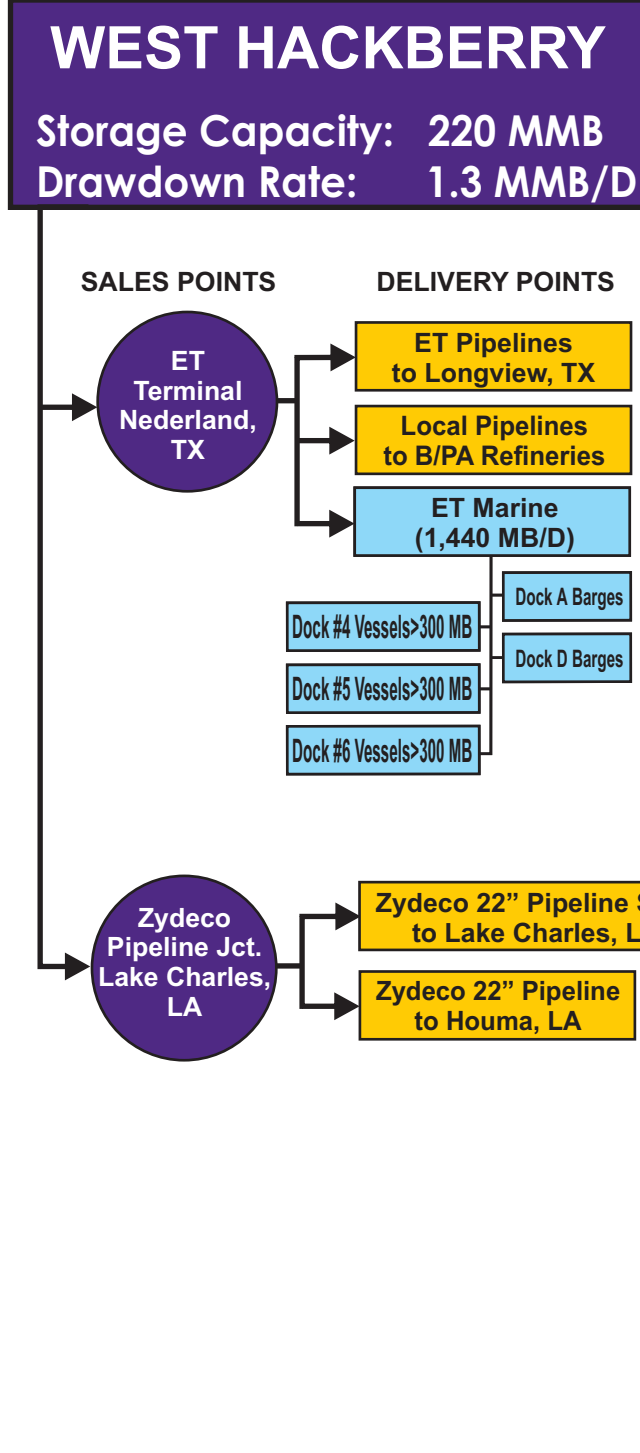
WEST HACKBERRY

Storage Capacity: 220 MMB
Drawdown Rate: 1.3 MMB/D

SALES POINTS

DELIVERY POINTS

ET Terminal Nederland, TX

ET Pipelines to Longview, TX

Local Pipelines to B/PA Refineries

ET Marine (1,440 MB/D)

Dock A Barges

Dock #4 Vessels>300 MB

Dock D Barges

Dock #5 Vessels>300 MB

Dock #6 Vessels>300 MB

Zydeco Pipeline Jct. Lake Charles, LA

Zydeco 22” Pipeline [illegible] to Lake Charles, L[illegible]

Zydeco 22” Pipeline to Houma, LA